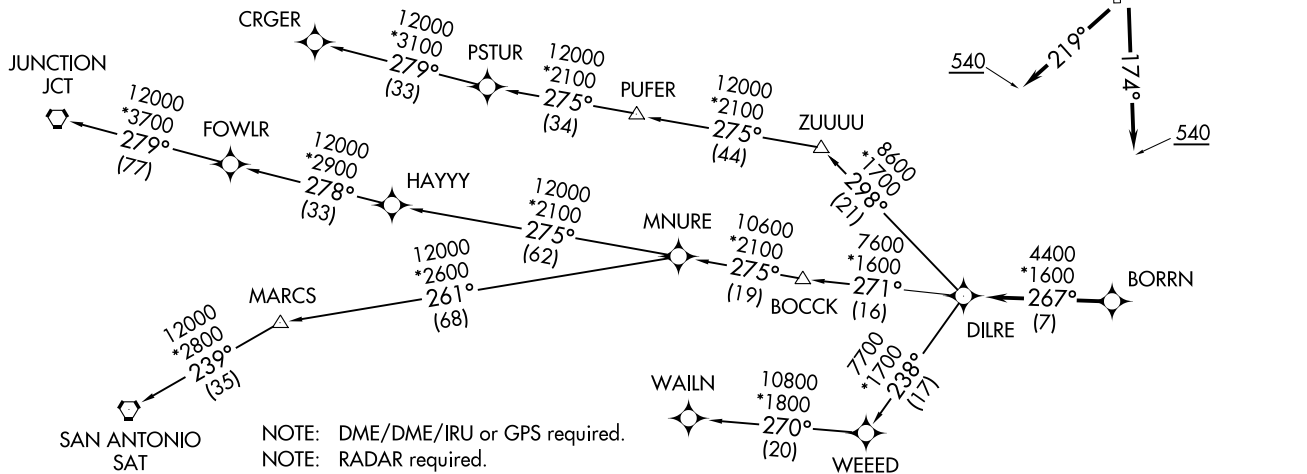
CRGER
12000
*3100
279°
(33)

PSTUR
12000
*2100
275°
(34)

PUFER
12000
*2100
275°
(44)

ZUUUU
8600
*1700
298°
(21)

540
219°
174°
540

JUNCTION
JCT
12000
*3700
279°
(77)

FOWLR
12000
*2900
278°
(33)

HAYYY
12000
*2100
275°
(62)

MNURE
10600
*2100
275°
(19)
BOCCK

7600
*1600
271°
(16)

4400
*1600
267°
(7)
BORRN

DILRE

12000
*2600
261°
(68)

MARCS
12000
*2800
239°
(35)

SAN ANTONIO
SAT

7700
*1700
238°
(17)

WAILN
10800
*1800
270°
(20)
WEEED

NOTE: DME/DME/IRU or GPS required.
NOTE: RADAR required.